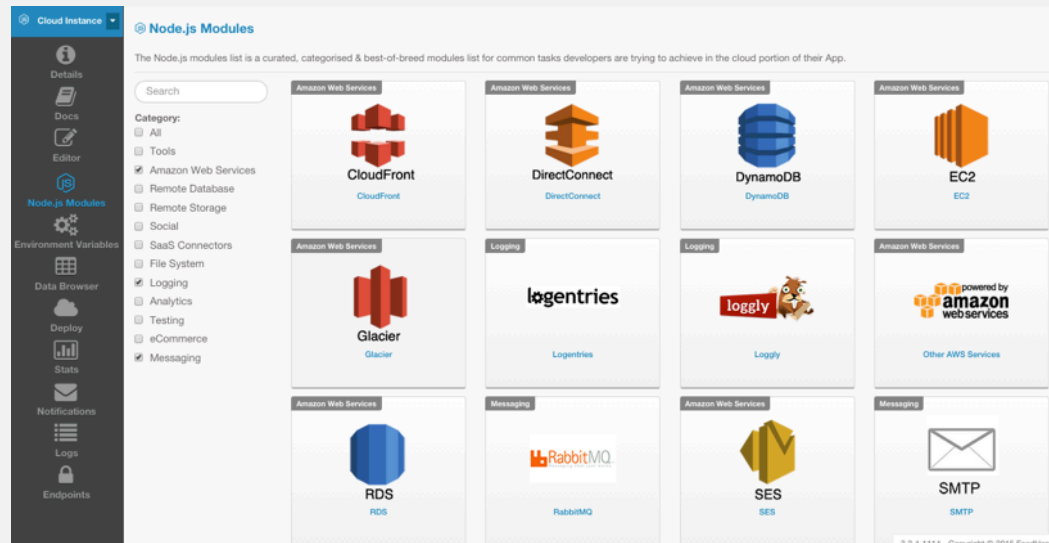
Cloud Instance

Details

Docs

Editor

Node.js Modules

Environment Variables

Data Browser

Deploy

Stats

Notifications

Logs

Endpoints

Node.js Modules

The Node.js modules list is a curated, categorised & best-of-breed modules list for common tasks developers are trying to achieve in the cloud portion of their App.

Search

Category:
All
Tools
Amazon Web Services
Remote Database
Remote Storage
Social
SaaS Connectors
File System
Logging
Analytics
Testing
eCommerce
Messaging

Amazon Web Services
CloudFront
CloudFront

Amazon Web Services
DirectConnect
DirectConnect

Amazon Web Services
DynamoDB
DynamoDB

Amazon Web Services
EC2
EC2

Amazon Web Services
Glacier
Glacier

Logging
logentries
Logentries

Logging
loggly
Loggly

Amazon Web Services
powered by amazon web services
Other AWS Services

Amazon Web Services
RDS
RDS

Messaging
RabbitMQ
RabbitMQ

Amazon Web Services
SES
SES

Messaging
SMTP
SMTP

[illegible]